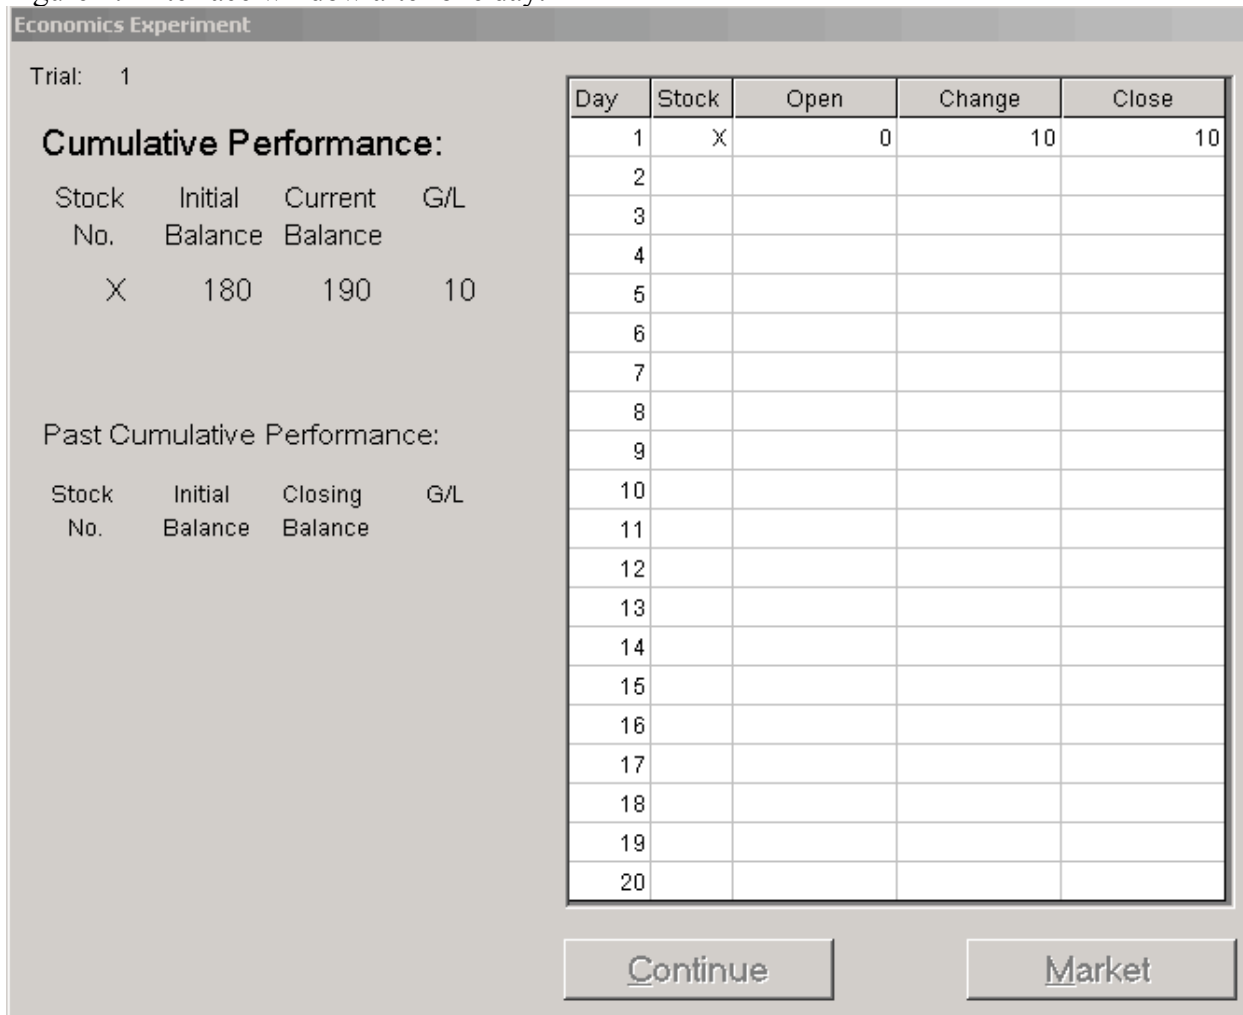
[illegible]

Economics Experiment

Trial: 1

Cumulative Performance:

| Stock No. | Initial Balance | Current Balance | G/L |
|---|---|---|---|
| X | 180 | 190 | 10 |

Past Cumulative Performance:

| Stock No. | Initial Balance | Closing Balance | G/L |
|---|---|---|---|

| Day | Stock | Open | Change | Close |
|---|---|---|---|---|
| 1 | X | 0 | 10 | 10 |
| 2 | | | | |
| 3 | | | | |
| 4 | | | | |
| 5 | | | | |
| 6 | | | | |
| 7 | | | | |
| 8 | | | | |
| 9 | | | | |
| 10 | | | | |
| 11 | | | | |
| 12 | | | | |
| 13 | | | | |
| 14 | | | | |
| 15 | | | | |
| 16 | | | | |
| 17 | | | | |
| 18 | | | | |
| 19 | | | | |
| 20 | | | | |

Continue

Market